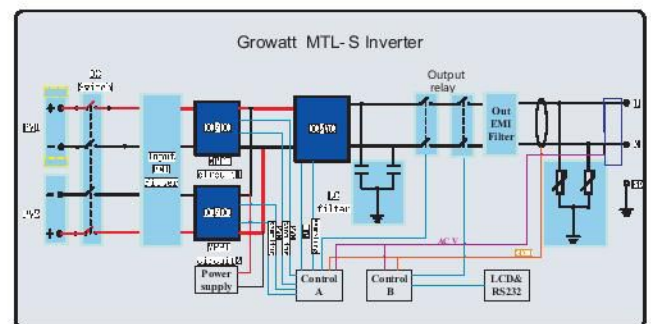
Growatt MTL-S Inverter

DC Switch

PV1

PV2

Input EMI Filter

DC/DC

MPPT circuit1

DC/DC

MPPT circuit2

DC/AC

LC filter

Output relay

Out EMI Filter

L

N

PE

AC V

Power supply

Control A

Control B

LCD& RS232